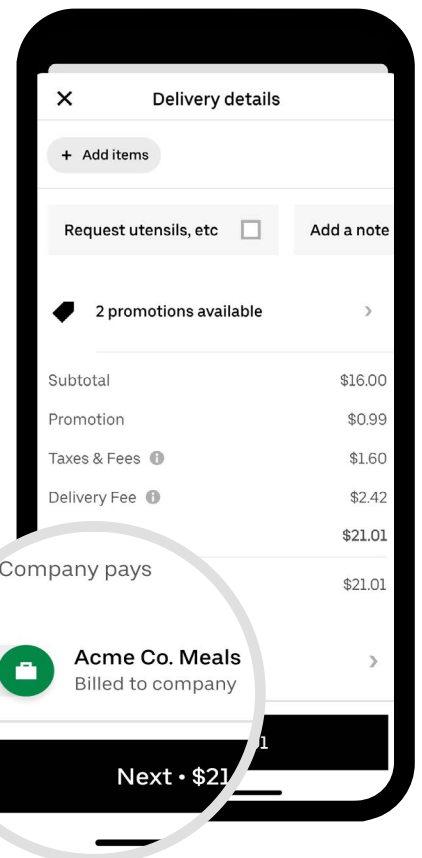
Delivery details

+ Add items

Request utensils, etc

Add a note

2 promotions available

Subtotal $16.00

Promotion $0.99

Taxes & Fees $1.60

Delivery Fee $2.42

$21.01

Company pays

$21.01

Acme Co. Meals

Billed to company

Next • $21

1